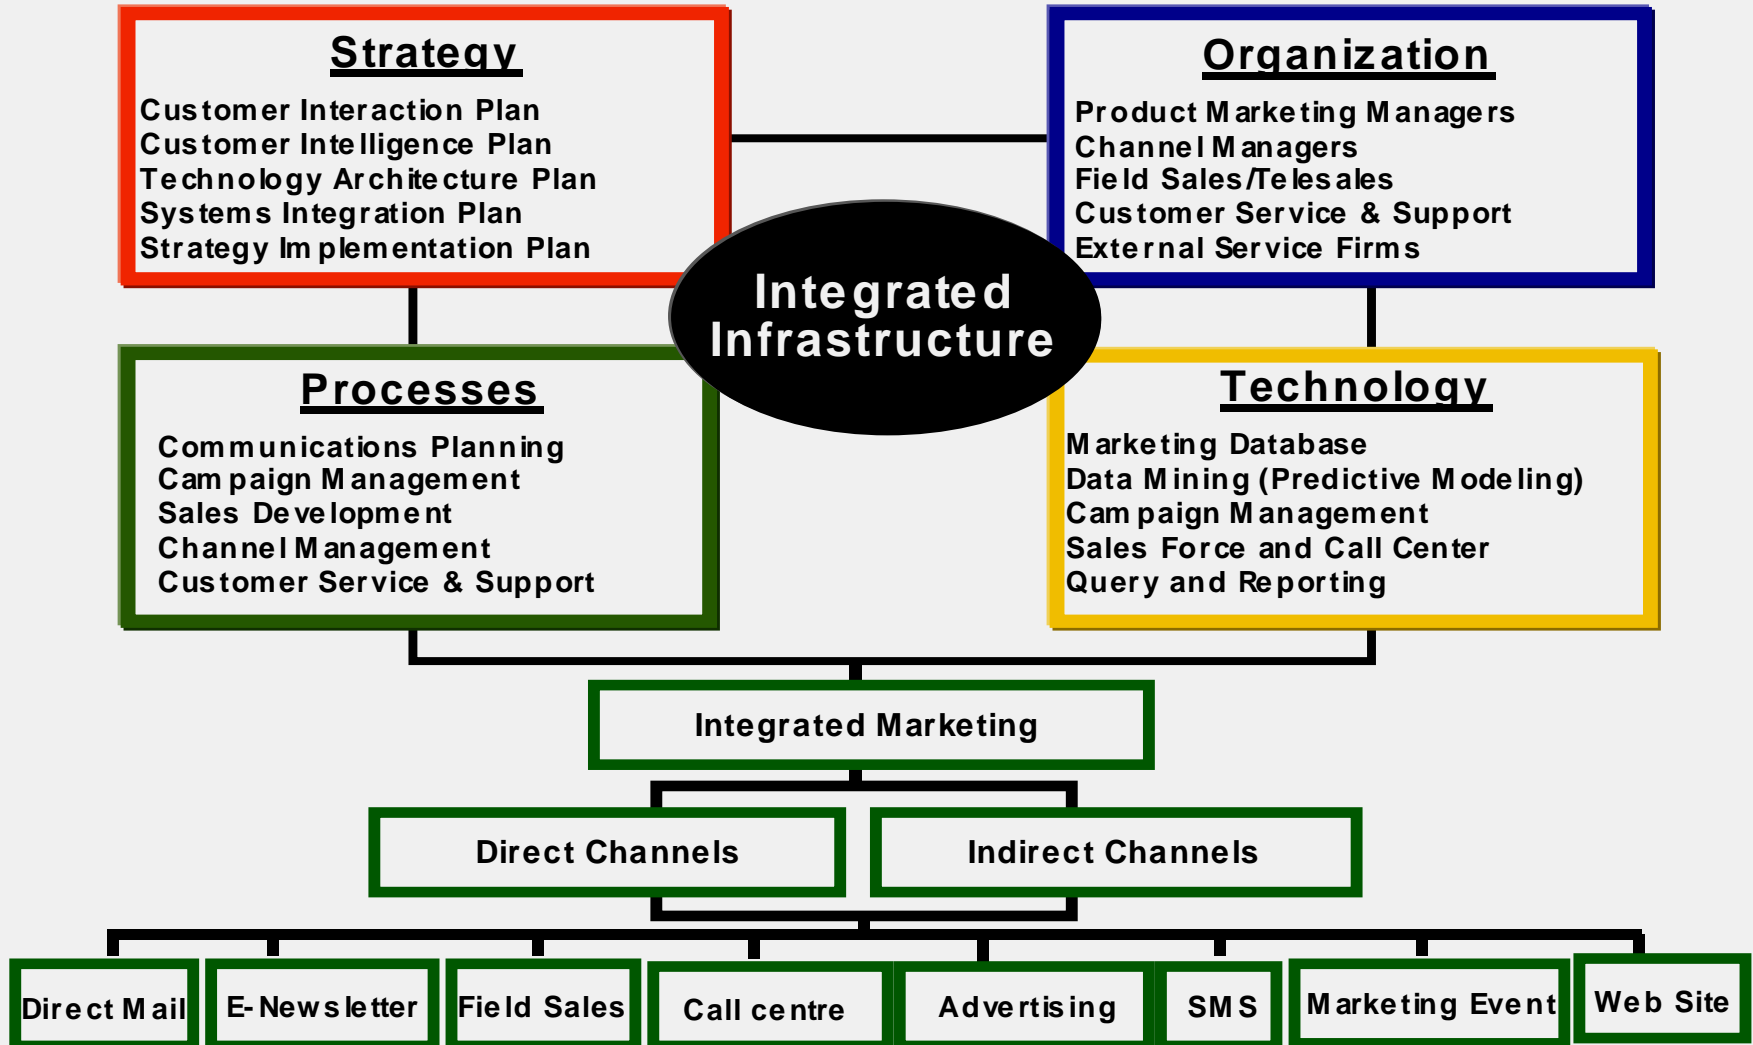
Strategy
Customer Interaction Plan
Customer Intelligence Plan
Technology Architecture Plan
Systems Integration Plan
Strategy Implementation Plan

Organization
Product Marketing Managers
Channel Managers
Field Sales/Telesales
Customer Service & Support
External Service Firms

Integrated Infrastructure

Processes
Communications Planning
Campaign Management
Sales Development
Channel Management
Customer Service & Support

Technology
Marketing Database
Data Mining (Predictive Modeling)
Campaign Management
Sales Force and Call Center
Query and Reporting

Integrated Marketing

Direct Channels

Indirect Channels

Direct Mail

E-Newsletter

Field Sales

Call centre

Advertising

SMS

Marketing Event

Web Site